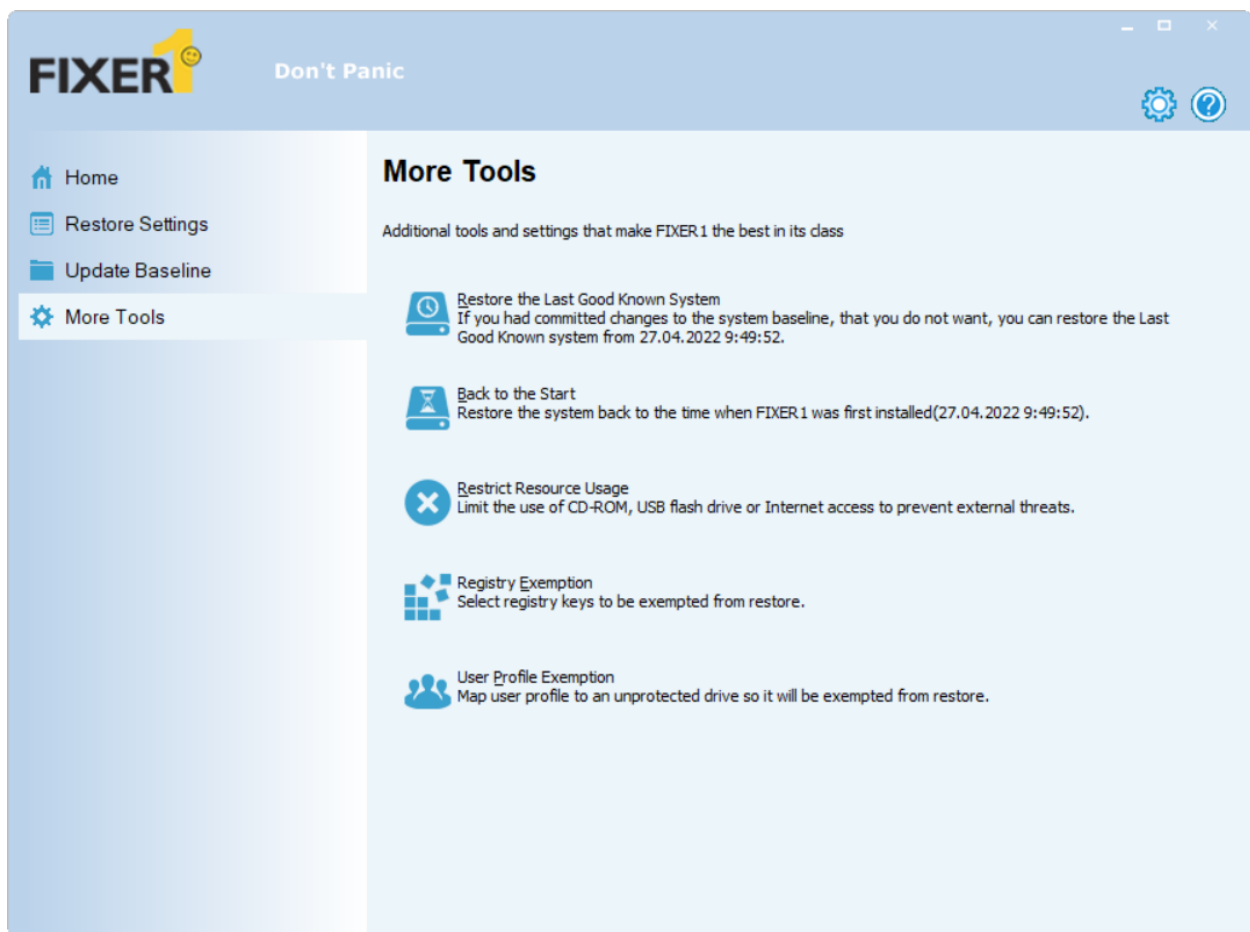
FIXER1 Don't Panic

Home
Restore Settings
Update Baseline
More Tools

More Tools

Additional tools and settings that make FIXER1 the best in its class

Restore the Last Good Known System
If you had committed changes to the system baseline, that you do not want, you can restore the Last Good Known system from 27.04.2022 9:49:52.

Back to the Start
Restore the system back to the time when FIXER1 was first installed(27.04.2022 9:49:52).

Restrict Resource Usage
Limit the use of CD-ROM, USB flash drive or Internet access to prevent external threats.

Registry Exemption
Select registry keys to be exempted from restore.

User Profile Exemption
Map user profile to an unprotected drive so it will be exempted from restore.